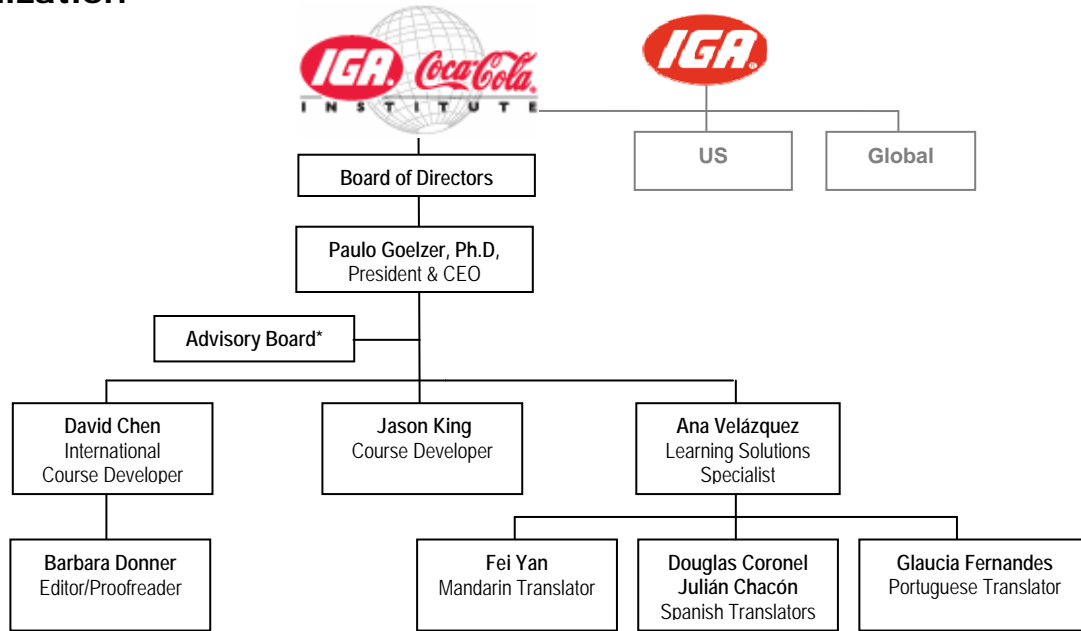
ization

IGA Coca-Cola
INSTITUTE

IGA

US

Global

Board of Directors

Paulo Goelzer, Ph.D, President & CEO

Advisory Board*

David Chen
International Course Developer

Jason King
Course Developer

Ana Velázquez
Learning Solutions Specialist

Barbara Donner
Editor/Proofreader

Fei Yan
Mandarin Translator

Douglas Coronel
Julián Chacón
Spanish Translators

Glaucia Fernandes
Portuguese Translator